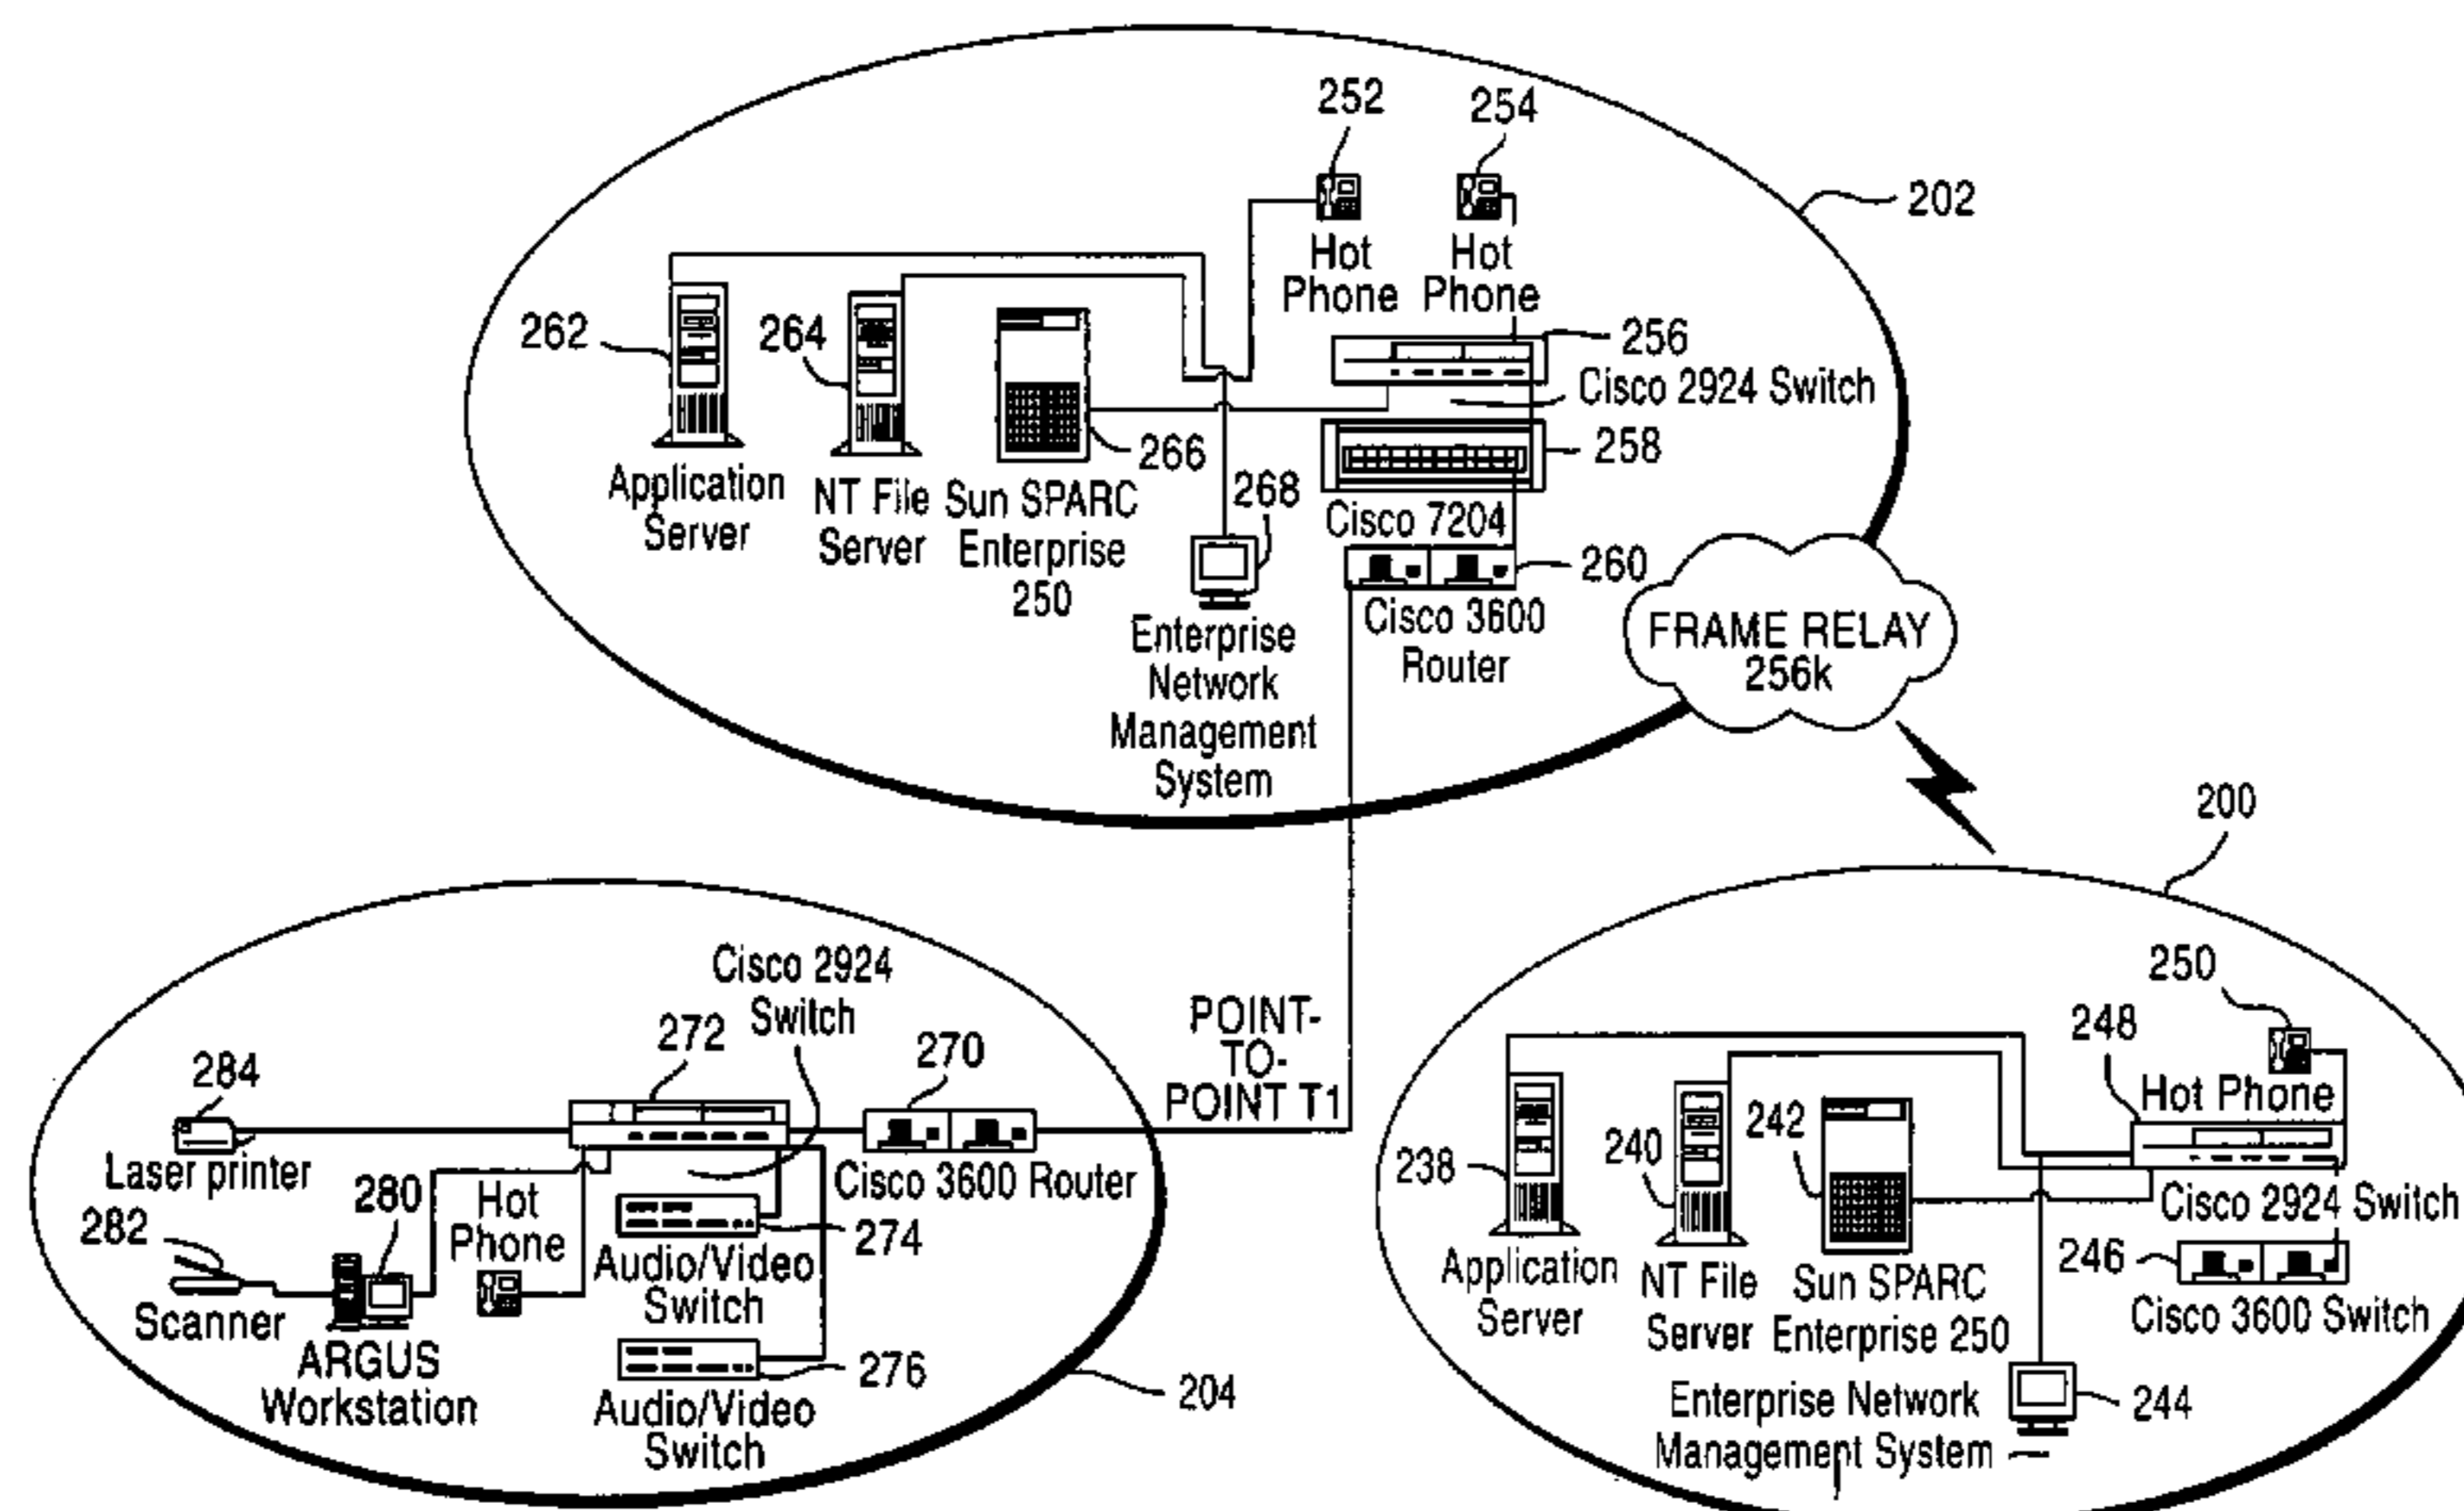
252
254
202
Hot Phone
Hot Phone
262
264
256
Cisco 2924 Switch
258
266
268
Application Server
NT File Server
Sun SPARC Enterprise 250
Cisco 7204
260
Enterprise Network Management System
Cisco 3600 Router
FRAME RELAY 256k
200
Cisco 2924 Switch
250
272
270
POINT-TO-POINT T1
248
284
Hot Phone
Laser printer
Cisco 3600 Router
280
Hot Phone
282
274
238
240
242
Cisco 2924 Switch
Audio/Video Switch
246
Scanner
ARGUS Workstation
276
Application Server
NT File Server
Sun SPARC Enterprise 250
Cisco 3600 Switch
Audio/Video Switch
204
Enterprise Network Management System
244